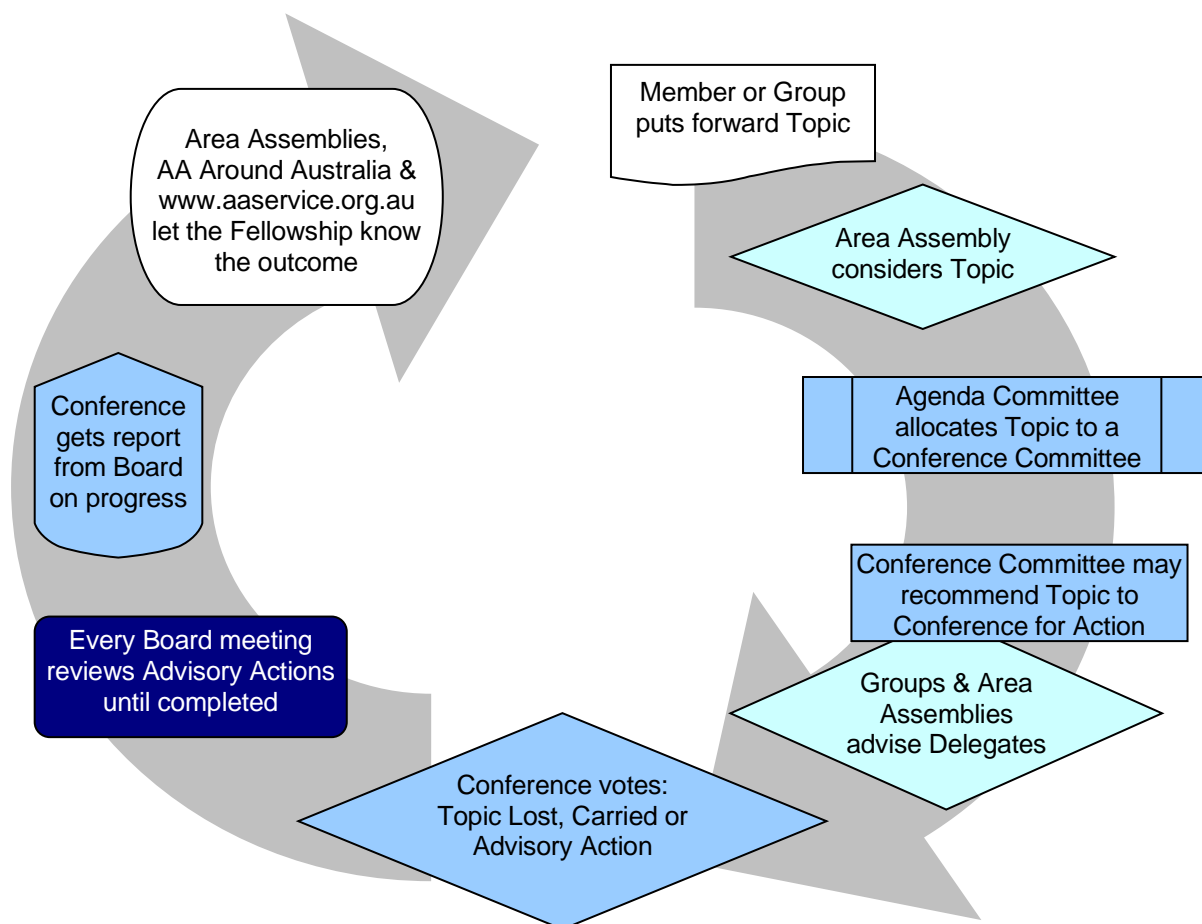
Member or Group puts forward Topic

Area Assembly considers Topic

Agenda Committee allocates Topic to a Conference Committee

Conference Committee may recommend Topic to Conference for Action

Groups & Area Assemblies advise Delegates

Conference votes: Topic Lost, Carried or Advisory Action

Every Board meeting reviews Advisory Actions until completed

Conference gets report from Board on progress

Area Assemblies, AA Around Australia & www.aaservice.org.au let the Fellowship know the outcome